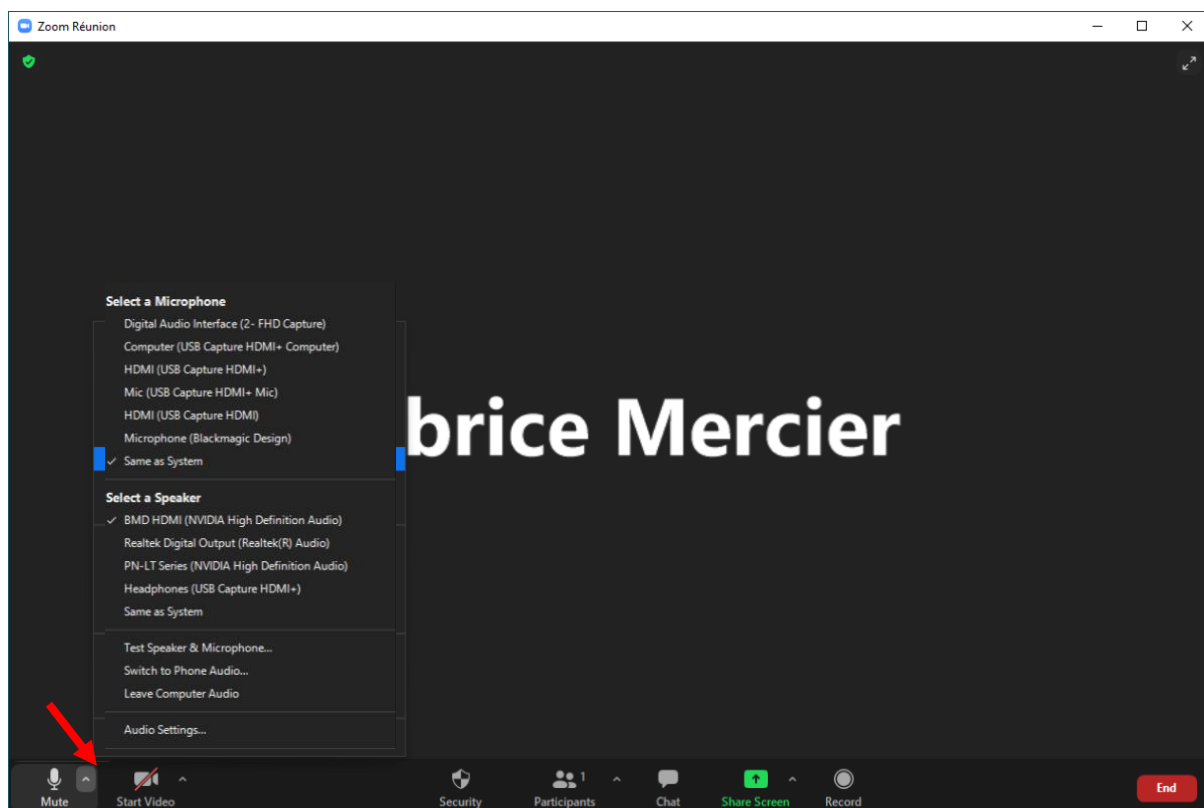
Zoom Réunion

Select a Microphone
Digital Audio Interface (2- FHD Capture)
Computer (USB Capture HDMI+ Computer)
HDMI (USB Capture HDMI+)
Mic (USB Capture HDMI+ Mic)
HDMI (USB Capture HDMI)
Microphone (Blackmagic Design)
✓ Same as System

Select a Speaker
✓ BMD HDMI (NVIDIA High Definition Audio)
Realtek Digital Output (Realtek(R) Audio)
PN-LT Series (NVIDIA High Definition Audio)
Headphones (USB Capture HDMI+)
Same as System

Test Speaker & Microphone...
Switch to Phone Audio...
Leave Computer Audio

Audio Settings...

brice Mercier

Mute
Start Video
Security
1
Participants
Chat
Share Screen
Record
End